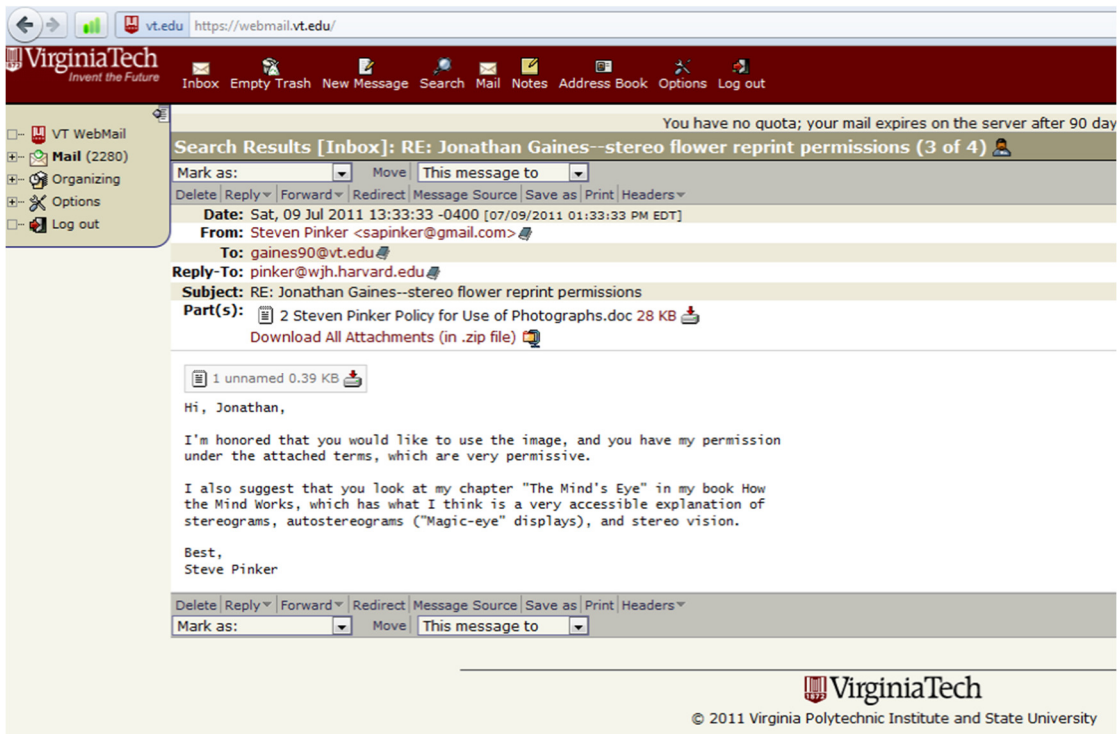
vt.edu https://webmail.vt.edu/

VirginiaTech
Invent the Future

Inbox Empty Trash New Message Search Mail Notes Address Book Options Log out

VT WebMail
Mail (2280)
Organizing
Options
Log out

You have no quota; your mail expires on the server after 90 day

Search Results [Inbox]: RE: Jonathan Gaines--stereo flower reprint permissions (3 of 4)

Mark as: Move This message to

Delete Reply Forward Redirect Message Source Save as Print Headers

Date: Sat, 09 Jul 2011 13:33:33 -0400 [07/09/2011 01:33:33 PM EDT]
From: Steven Pinker <sapinker@gmail.com>
To: gaines90@vt.edu
Reply-To: pinker@wjh.harvard.edu
Subject: RE: Jonathan Gaines--stereo flower reprint permissions
Part(s): 2 Steven Pinker Policy for Use of Photographs.doc 28 KB
Download All Attachments (in .zip file)

1 unnamed 0.39 KB

Hi, Jonathan,

I'm honored that you would like to use the image, and you have my permission under the attached terms, which are very permissive.

I also suggest that you look at my chapter "The Mind's Eye" in my book How the Mind Works, which has what I think is a very accessible explanation of stereograms, autostereograms ("Magic-eye" displays), and stereo vision.

Best,
Steve Pinker

Delete Reply Forward Redirect Message Source Save as Print Headers
Mark as: Move This message to

VirginiaTech
© 2011 Virginia Polytechnic Institute and State University